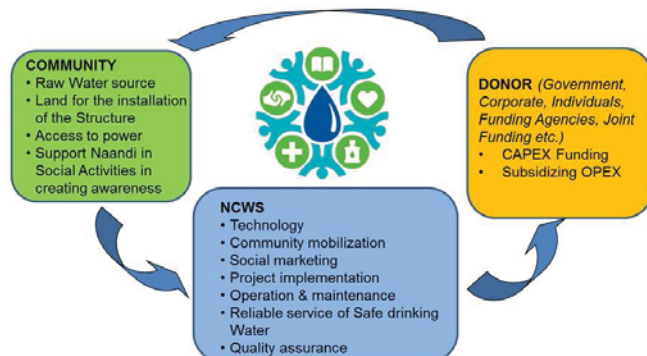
COMMUNITY
• Raw Water source
• Land for the installation of the Structure
• Access to power
• Support Naandi in Social Activities in creating awareness

DONOR (Government, Corporate, Individuals, Funding Agencies, Joint Funding etc.)
• CAPEX Funding
• Subsidizing OPEX

NCWS
• Technology
• Community mobilization
• Social marketing
• Project implementation
• Operation & maintenance
• Reliable service of Safe drinking Water
• Quality assurance